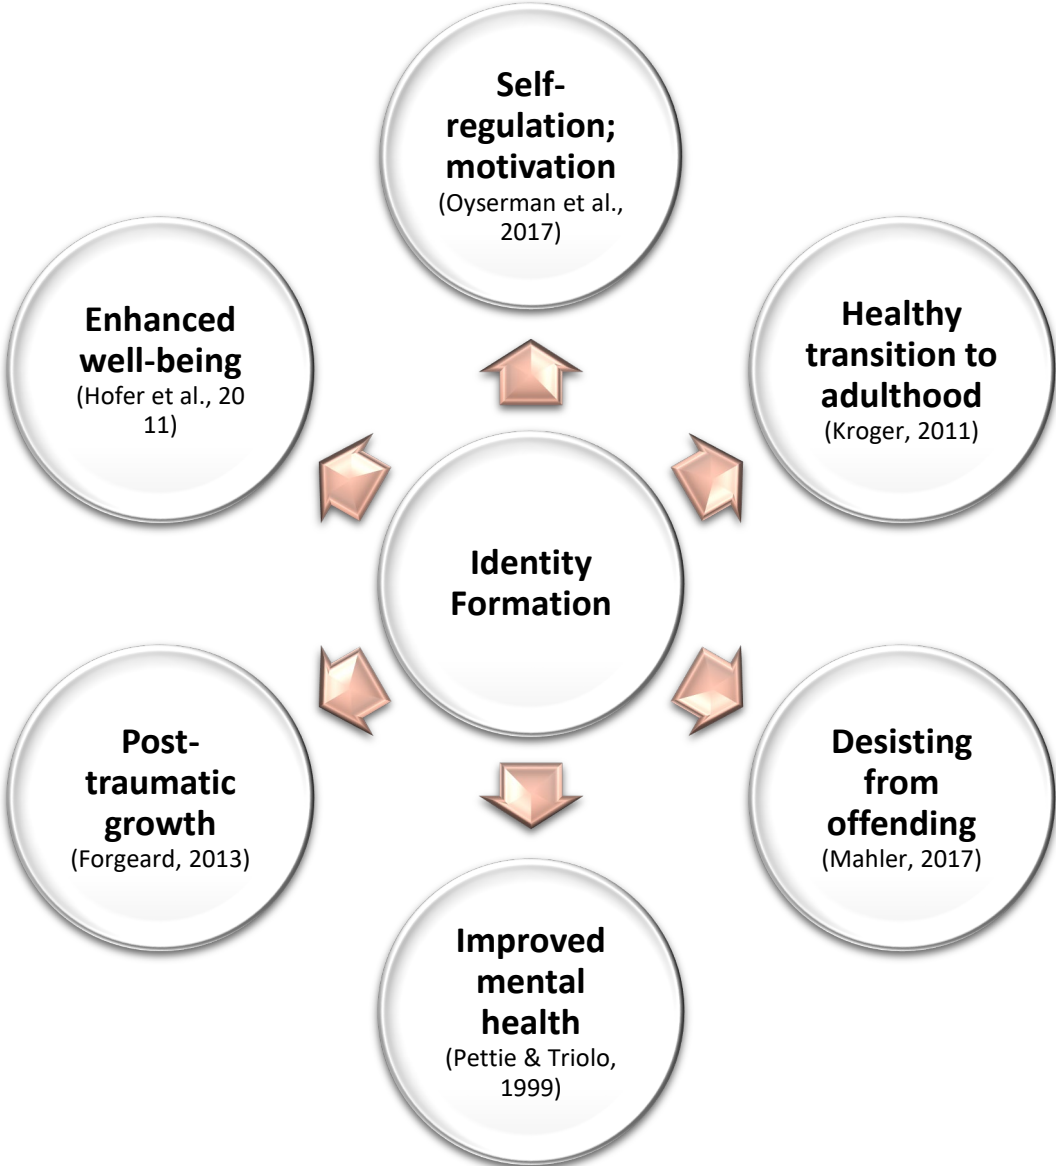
Self-regulation; motivation
(Oyserman et al., 2017)

Enhanced well-being
(Hofer et al., 20 11)

Healthy transition to adulthood
(Kroger, 2011)

Identity Formation

Post-traumatic growth
(Forgeard, 2013)

Desisting from offending
(Mahler, 2017)

Improved mental health
(Pettie & Triolo, 1999)